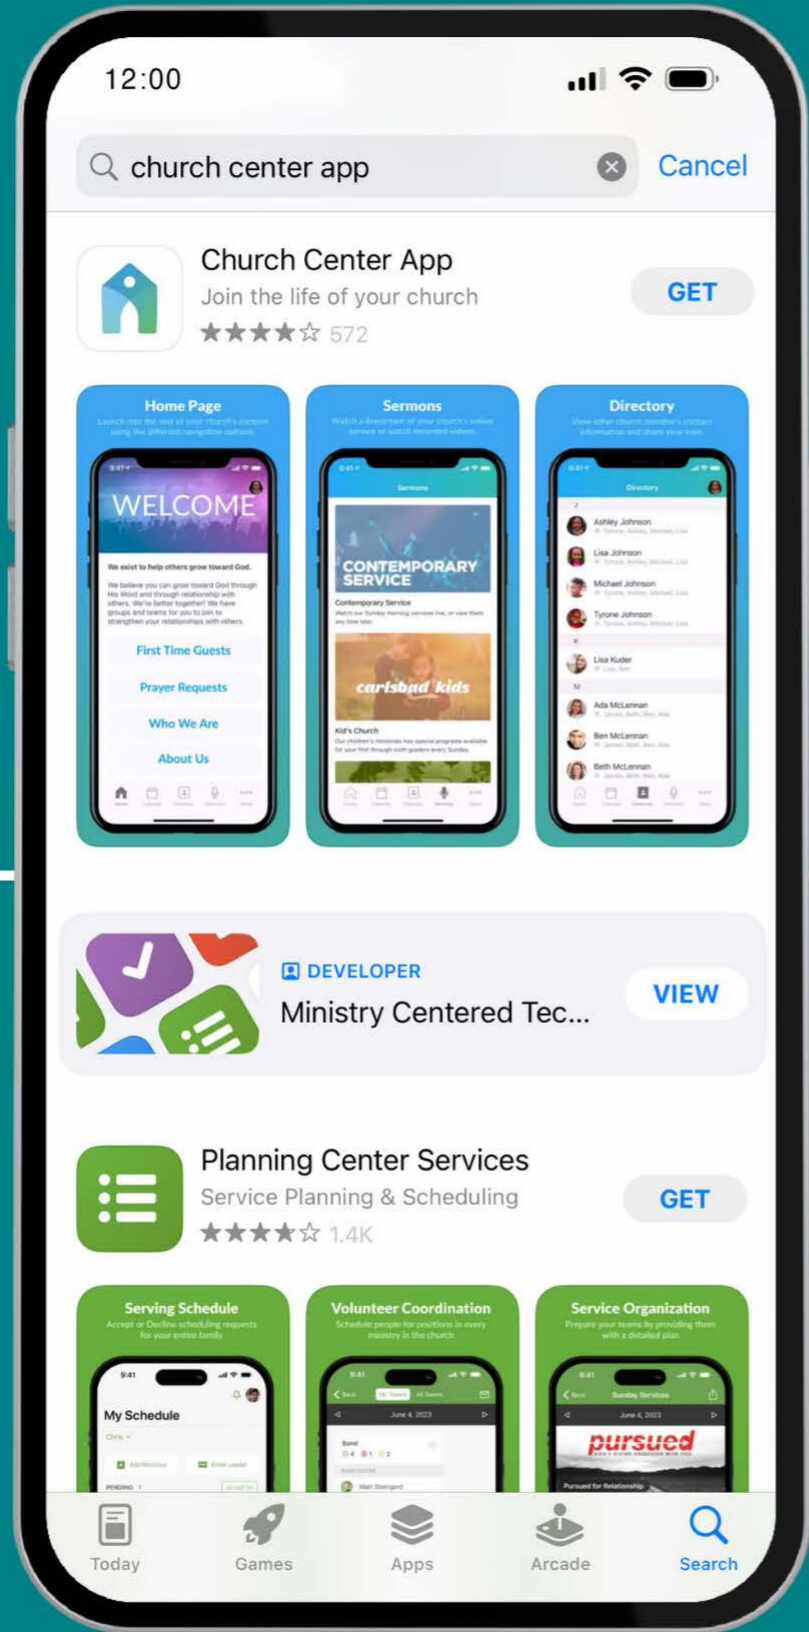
12:00

church center app

Cancel

Church Center App

Join the life of your church

★★★★☆ 572

GET

Home Page

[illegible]

WELCOME

We exist to help others grow toward God.

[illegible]

First Time Guests

Prayer Requests

Who We Are

About Us

Sermons

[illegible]

Sermons

CONTEMPORARY SERVICE

Contemporary Service

carlsbad kids

Kid's Church

Directory

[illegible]

Directory

Ashley Johnson

Lisa Johnson

Michael Johnson

Tyrone Johnson

Lisa Kuder

Ada McLennan

Ben McLennan

Beth McLennan

DEVELOPER

Ministry Centered Tec...

VIEW

Planning Center Services

Service Planning & Scheduling

★★★★☆ 1.4K

GET

Serving Schedule

Accept or Decline scheduling requests for your entire family

My Schedule

Volunteer Coordination

Schedule people for positions in every ministry in the church

June 4, 2023

Service Organization

Prepare your teams by providing them with a detailed plan

Sunday Services

June 4, 2023

pursued

Today

Games

Apps

Arcade

Search